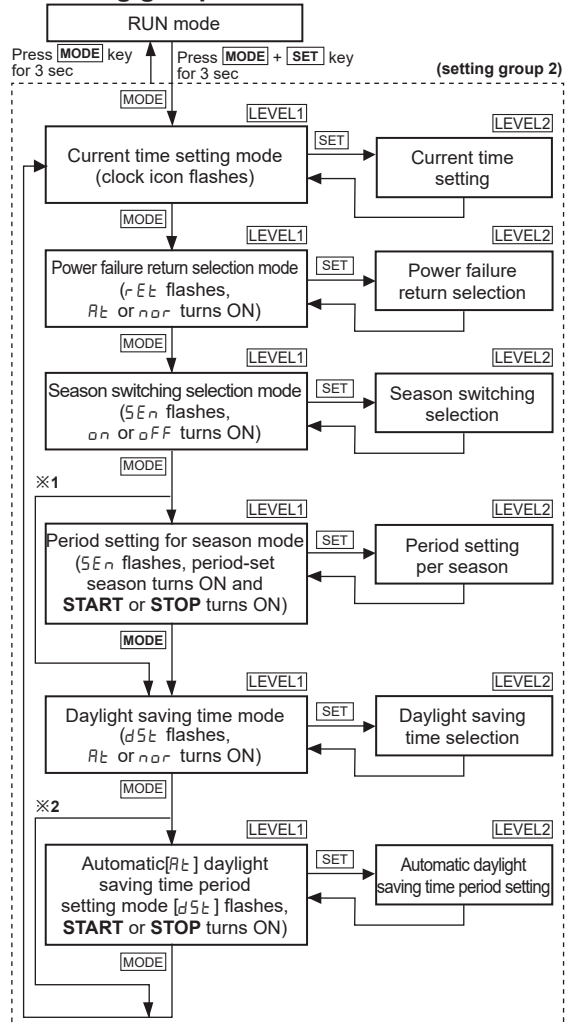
RUN mode

Press MODE key for 3 sec

Press MODE + SET key for 3 sec

(setting group 2)

MODE

LEVEL1

LEVEL2

Current time setting mode (clock icon flashes)

SET

Current time setting

MODE

LEVEL1

LEVEL2

Power failure return selection mode (rEt flashes, At or nor turns ON)

SET

Power failure return selection

MODE

LEVEL1

LEVEL2

Season switching selection mode (SEn flashes, on or oFF turns ON)

SET

Season switching selection

MODE

※1

LEVEL1

LEVEL2

Period setting for season mode (SEn flashes, period-set season turns ON and **START** or **STOP** turns ON)

SET

Period setting per season

MODE

LEVEL1

LEVEL2

Daylight saving time mode (dSt flashes, At or nor turns ON)

SET

Daylight saving time selection

MODE

※2

LEVEL1

LEVEL2

Automatic[At] daylight saving time period setting mode [dSt] flashes, **START** or **STOP** turns ON)

SET

Automatic daylight saving time period setting

MODE